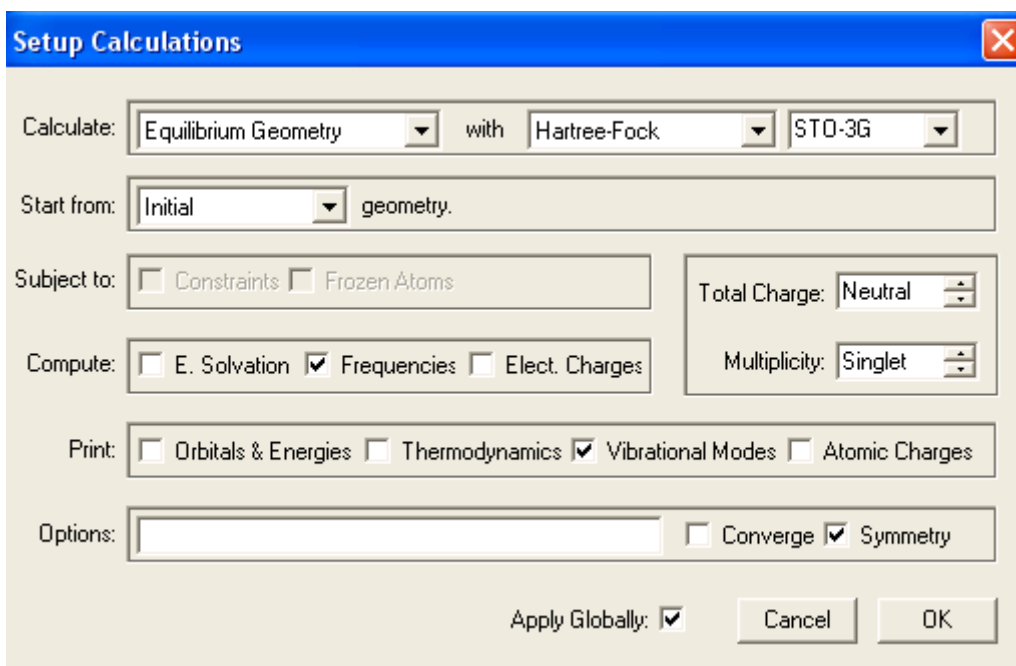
Setup Calculations

Calculate: Equilibrium Geometry with Hartree-Fock STO-3G

Start from: Initial geometry.

Subject to: Constraints Frozen Atoms

Total Charge: Neutral

Compute: E. Solvation Frequencies Elect. Charges

Multiplicity: Singlet

Print: Orbitals & Energies Thermodynamics Vibrational Modes Atomic Charges

Options: Converge Symmetry

Apply Globally: Cancel OK